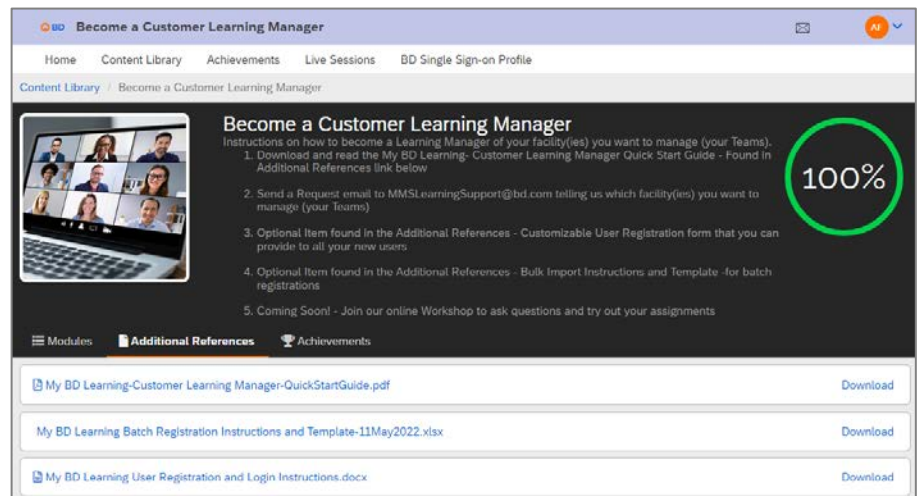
BD Become a Customer Learning Manager

AI

Home Content Library Achievements Live Sessions BD Single Sign-on Profile

Content Library / Become a Customer Learning Manager

Become a Customer Learning Manager

Instructions on how to become a Learning Manager of your facility(ies) you want to manage (your Teams).

1. Download and read the My BD Learning- Customer Learning Manager Quick Start Guide - Found in Additional References link below

2. Send a Request email to MMSLearningSupport@bd.com telling us which facility(ies) you want to manage (your Teams)

3. Optional Item found in the Additional References - Customizable User Registration form that you can provide to all your new users

4. Optional Item found in the Additional References - Bulk Import Instructions and Template -for batch registrations

5. Coming Soon! - Join our online Workshop to ask questions and try out your assignments

100%

Modules Additional References Achievements

My BD Learning-Customer Learning Manager-QuickStartGuide.pdf Download

My BD Learning Batch Registration Instructions and Template-11May2022.xlsx Download

My BD Learning User Registration and Login Instructions.docx Download